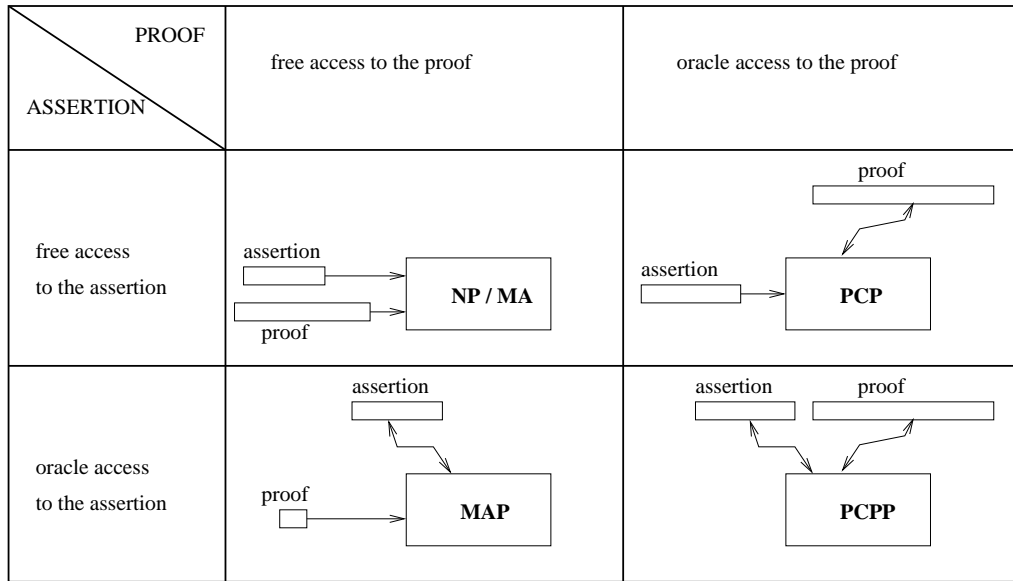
| PROOF / ASSERTION | free access to the proof | oracle access to the proof |
|---|---|---|
| free access to the assertion | assertion NP / MA proof | proof assertion PCP |
| oracle access to the assertion | assertion proof MAP | assertion proof PCPP |